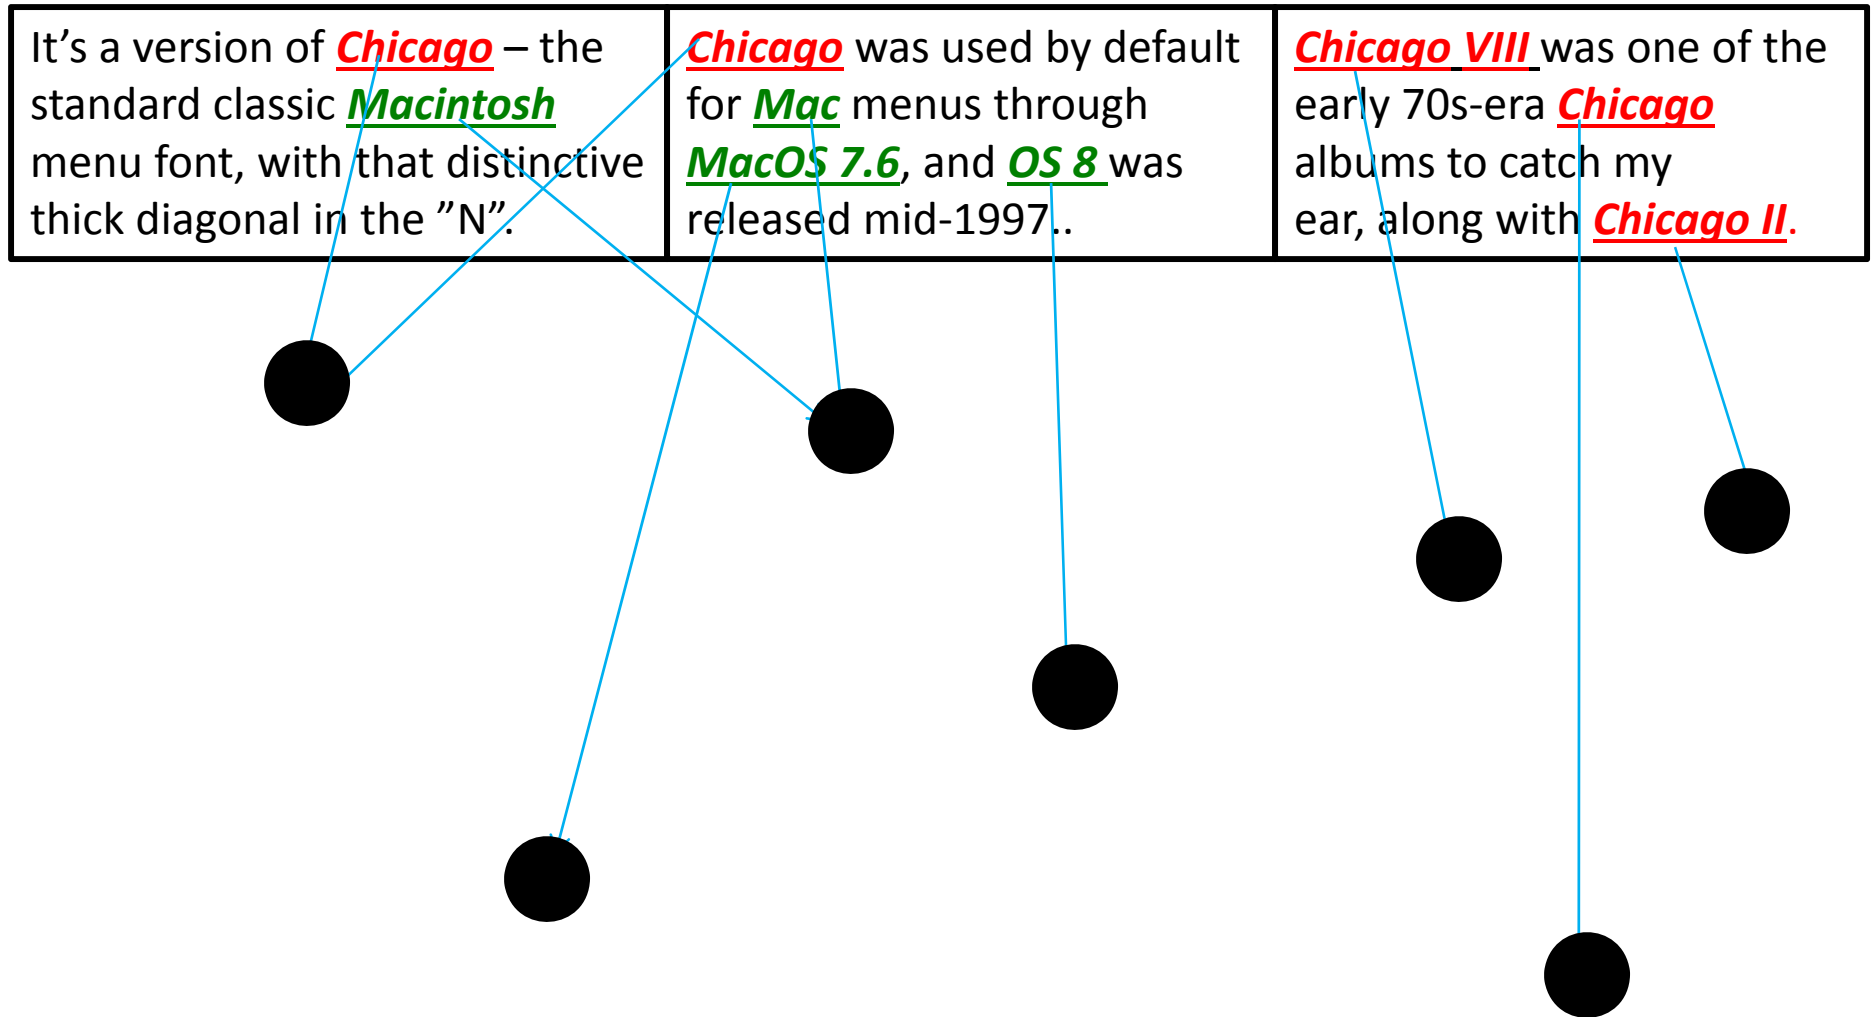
| It’s a version of Chicago – the standard classic Macintosh menu font, with that distinctive thick diagonal in the ”N”. | Chicago was used by default for Mac menus through MacOS 7.6, and OS 8 was released mid-1997.. | Chicago VIII was one of the early 70s-era Chicago albums to catch my ear, along with Chicago II. |
|---|---|---|